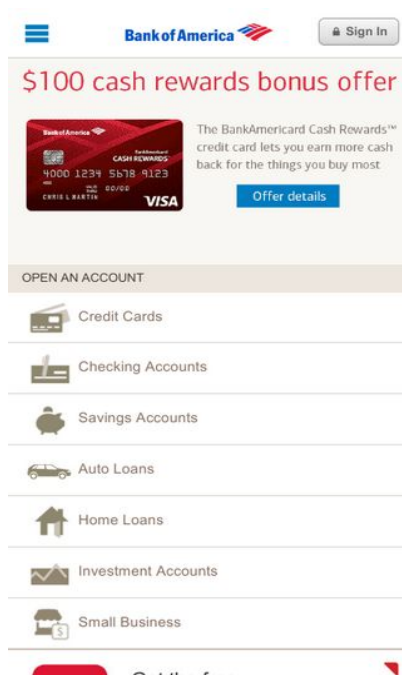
Bank of America

Sign In

$100 cash rewards bonus offer

Bank of America
BankAmericard
CASH REWARDS
4000 1234 5678 9123
00/00
CHRIS L MARTIN
VISA

The BankAmericard Cash Rewards™ credit card lets you earn more cash back for the things you buy most

Offer details

OPEN AN ACCOUNT

Credit Cards

Checking Accounts

Savings Accounts

Auto Loans

Home Loans

Investment Accounts

Small Business

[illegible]